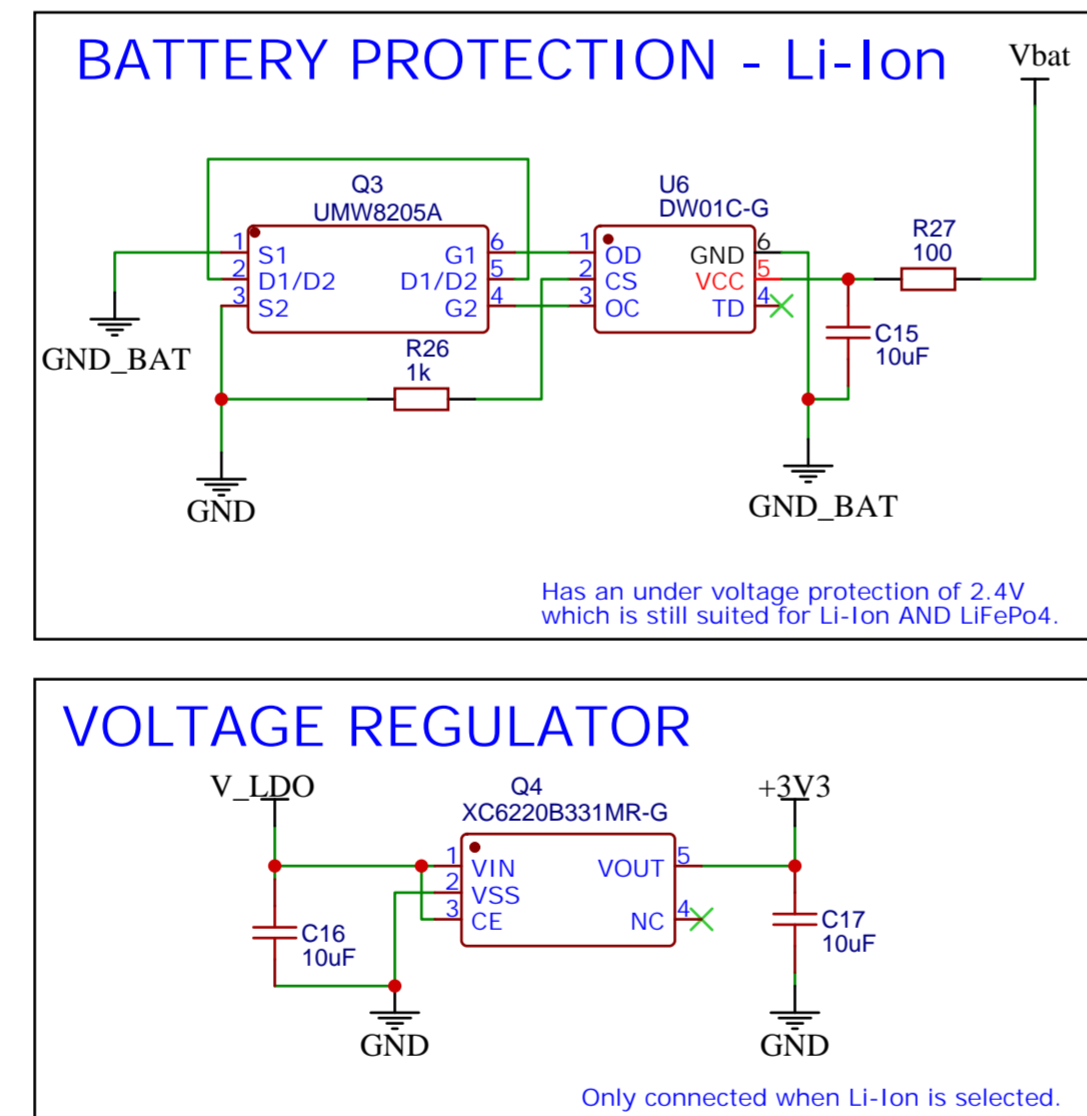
BATTERY PROTECTION - Li-Ion

Vbat

Q3
UMW8205A

1 S1
2 D1/D2
3 S2
G1 6
D1/D2 5
G2 4

U6
DW01C-G

1 OD
2 CS
3 OC
GND 6
VCC 5
TD 4

R27
100

C15
10uF

R26
1k

GND_BAT

GND

GND_BAT

Has an under voltage protection of 2.4V which is still suited for Li-Ion AND LiFePo4.

VOLTAGE REGULATOR

V_LDO

Q4
XC6220B331MR-G

+3V3

1 VIN
2 VSS
3 CE
VOUT 5
NC 4

C16
10uF

C17
10uF

GND

GND

Only connected when Li-Ion is selected.